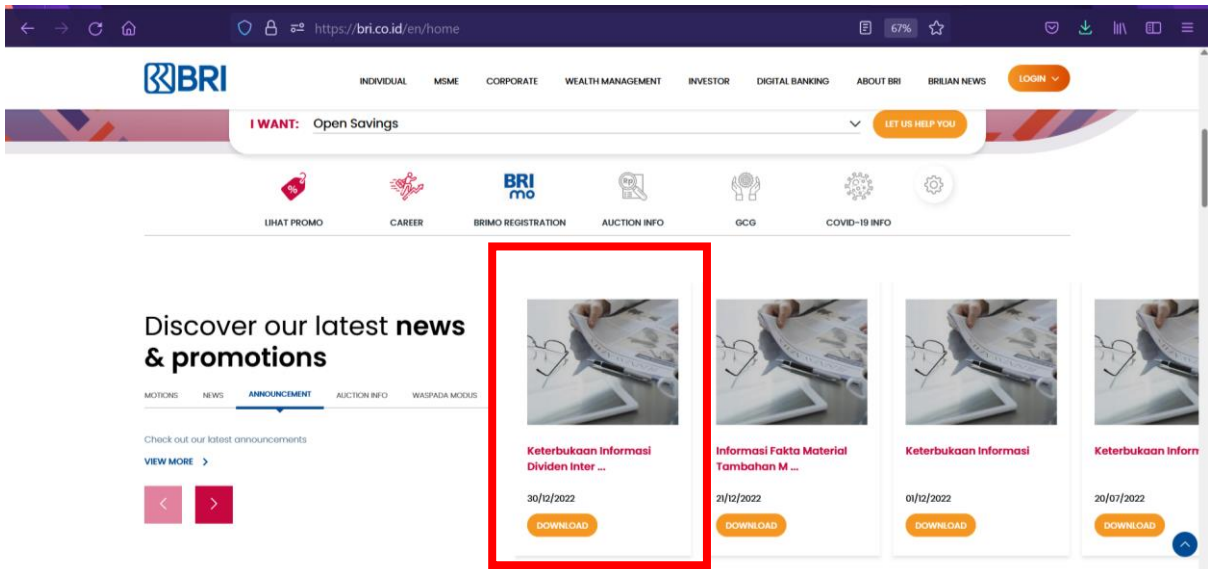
https://bri.co.id/en/home

67%

BRI

INDIVIDUAL MSME CORPORATE WEALTH MANAGEMENT INVESTOR DIGITAL BANKING ABOUT BRI BRILIAN NEWS LOGIN

I WANT: Open Savings

LET US HELP YOU

LIHAT PROMO CAREER BRImo BRIMO REGISTRATION AUCTION INFO GCG COVID-19 INFO

Discover our latest **news** & **promotions**

MOTIONS NEWS ANNOUNCEMENT AUCTION INFO WASPADA MODUS

Check out our latest announcements

VIEW MORE >

Keterbukaan Informasi Dividen Inter ...

30/12/2022

DOWNLOAD

Informasi Fakta Material Tambahan M ...

21/12/2022

DOWNLOAD

Keterbukaan Informasi

01/12/2022

DOWNLOAD

Keterbukaan Inform

20/07/2022

DOWNLOAD